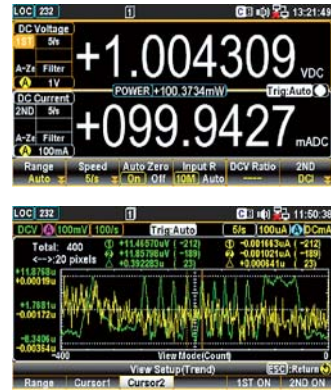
LOC 232
13:21:48
DC Voltage
1ST 5½
A-Ze Filter
A 1V
+1.004309 VDC
POWER +100.3734mW
Trig:Auto
DC Current
2ND 5½
A-Ze Filter
A 100mA
+099.9427 mADC
Range Auto
Speed 5/s
Auto Zero On Off
Input R 10M Auto
DCV Ratio -----
2ND DCI

LOC 232
11:50:38
DCV A 100mV 100/s
Trig:Auto
5/s 100uA A DCmA
Total: 400
<-->:20 pixels
① +11.46570uV (-212)
② +11.85790uV (-189)
Δ +0.392083u (23)
① -0.001663uA (-212)
② -0.001021uA (-189)
Δ +0.000641u (23)
+11.8758u
+0.0019u
+1.7681u
-0.00172u
-8.3406u
-0.00364u
-400
View Mode(Count)
0
View Setup(Trend)
ESC: Return
Range
Cursor1
Cursor2
1ST ON
2ND ON